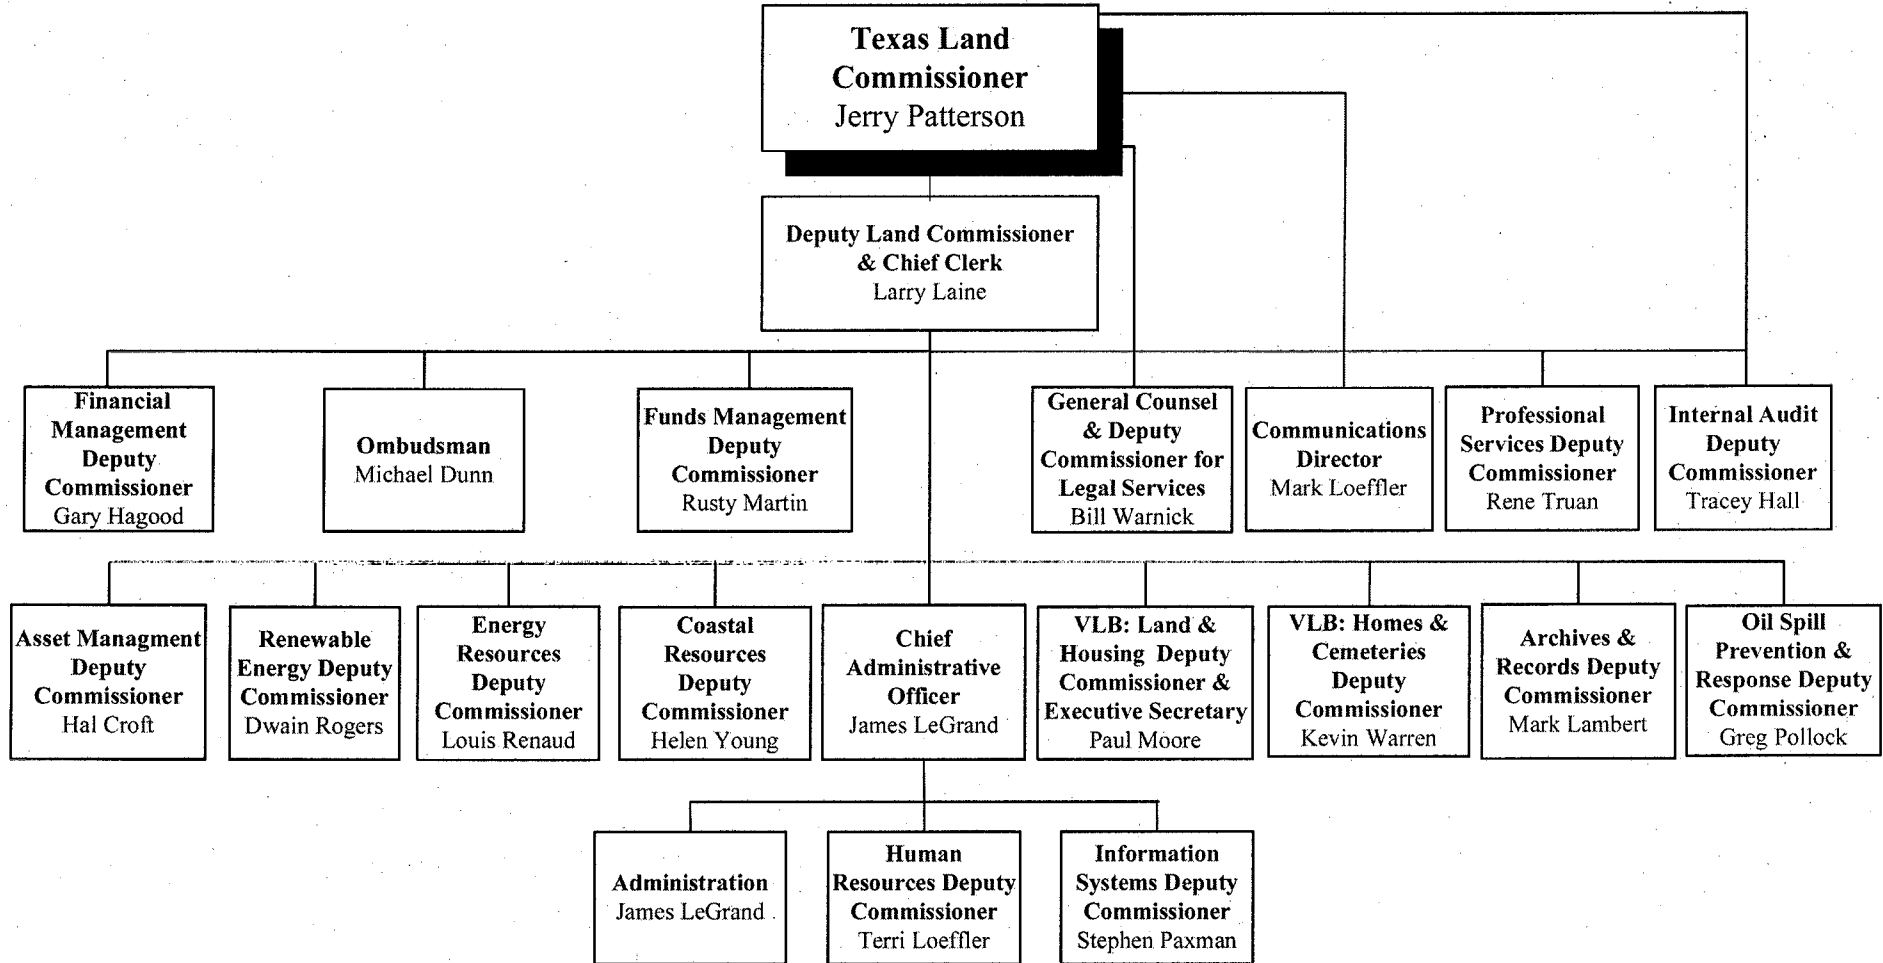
Texas Land Commissioner
Jerry Patterson

Deputy Land Commissioner & Chief Clerk
Larry Laine

Financial Management Deputy Commissioner
Gary Hagood

Ombudsman
Michael Dunn

Funds Management Deputy Commissioner
Rusty Martin

General Counsel & Deputy Commissioner for Legal Services
Bill Warnick

Communications Director
Mark Loeffler

Professional Services Deputy Commissioner
Rene Truan

Internal Audit Deputy Commissioner
Tracey Hall

Asset Managment Deputy Commissioner
Hal Croft

Renewable Energy Deputy Commissioner
Dwain Rogers

Energy Resources Deputy Commissioner
Louis Renaud

Coastal Resources Deputy Commissioner
Helen Young

Chief Administrative Officer
James LeGrand

VLB: Land & Housing Deputy Commissioner & Executive Secretary
Paul Moore

VLB: Homes & Cemeteries Deputy Commissioner
Kevin Warren

Archives & Records Deputy Commissioner
Mark Lambert

Oil Spill Prevention & Response Deputy Commissioner
Greg Pollock

Administration
James LeGrand

Human Resources Deputy Commissioner
Terri Loeffler

Information Systems Deputy Commissioner
Stephen Paxman